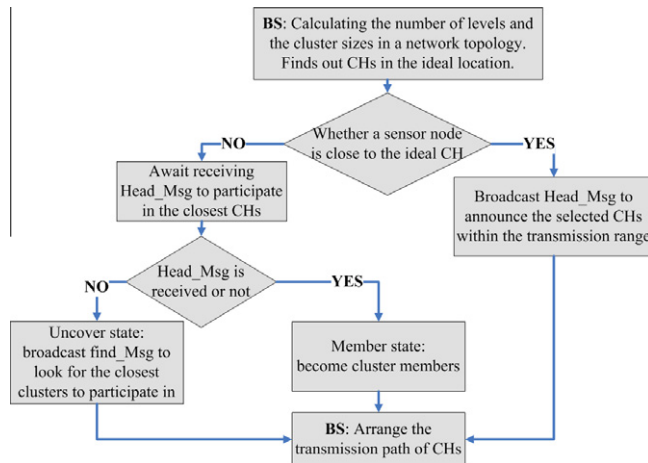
BS: Calculating the number of levels and the cluster sizes in a network topology. Finds out CHs in the ideal location.

Whether a sensor node is close to the ideal CH

NO

YES

Await receiving Head_Msg to participate in the closest CHs

Broadcast Head_Msg to announce the selected CHs within the transmission range

Head_Msg is received or not

NO

YES

Uncover state: broadcast find_Msg to look for the closest clusters to participate in

Member state: become cluster members

BS: Arrange the transmission path of CHs